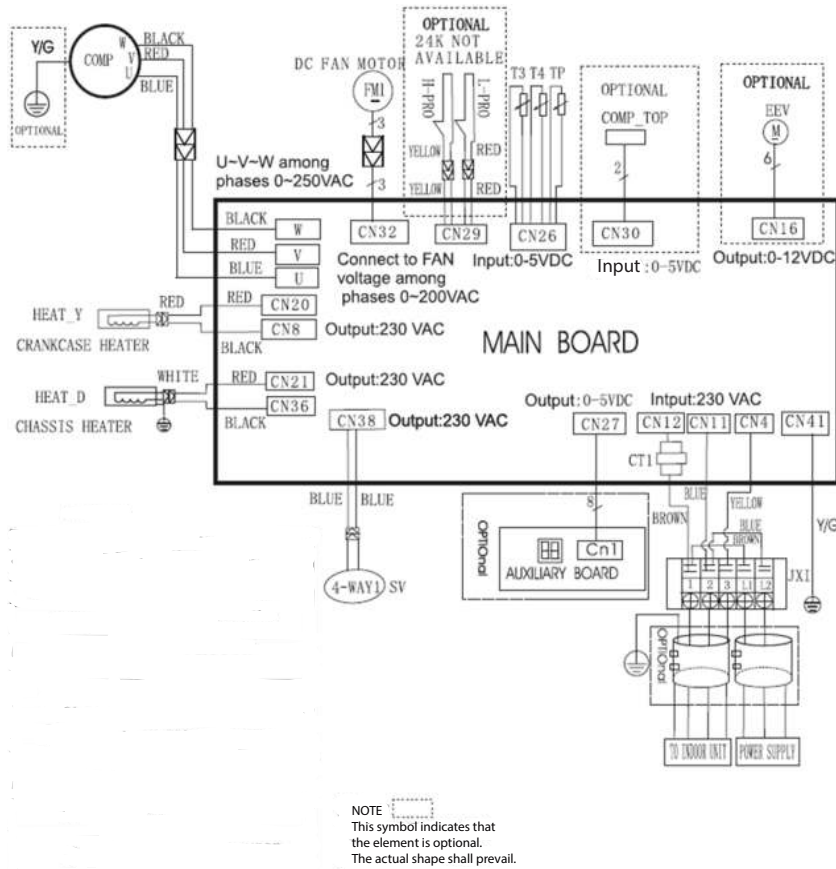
Y/G

OPTIONAL

COMP

W

V

U

BLACK

RED

BLUE

DC FAN MOTOR

FM1

3

3

OPTIONAL
24K NOT
AVAILABLE

H-PRO

L-PRO

YELLOW

YELLOW

RED

RED

T3 T4 TP

OPTIONAL

COMP_TOP

2

OPTIONAL

EEV

M

6

U~V~W among
phases 0~250VAC

BLACK

RED

BLUE

W

V

U

CN32

Connect to FAN voltage among phases 0~200VAC

CN29

CN26

Input:0-5VDC

CN30

Input : 0-5VDC

CN16

Output:0-12VDC

HEAT_Y

CRANKCASE HEATER

RED

RED

CN20

CN8

BLACK

Output:230 VAC

MAIN BOARD

HEAT_D

CHASSIS HEATER

WHITE

RED

CN21

CN36

BLACK

Output:230 VAC

CN38

Output:230 VAC

Output: 0-5VDC

Intput:230 VAC

CN27

CN12

CN11

CN4

CN41

CT1

BLUE

BLUE

8

BROWN

YELLOW

BLUE

BROWN

Y/G

OPTIONAL

AUXILIARY BOARD

Cn1

4-WAY1 SV

1 2 3 L1 L2

JX1

OPTIONAL

TO INDOOR UNIT

POWER SUPPLY

NOTE
This symbol indicates that the element is optional.
The actual shape shall prevail.